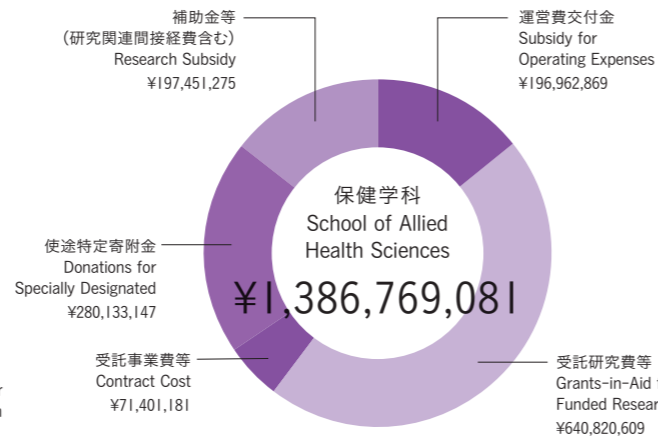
補助金等
（研究関連間接経費含む）
Research Subsidy
¥197,451,275

運営費交付金
Subsidy for
Operating Expenses
¥196,962,869

保健学科
School of Allied
Health Sciences
¥1,386,769,081

使途特定寄附金
Donations for
Specially Designated
¥280,133,147

受託事業費等
Contract Cost
¥71,401,181

受託研究費等
Grants-in-Aid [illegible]
Funded Resear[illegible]
¥640,820,609